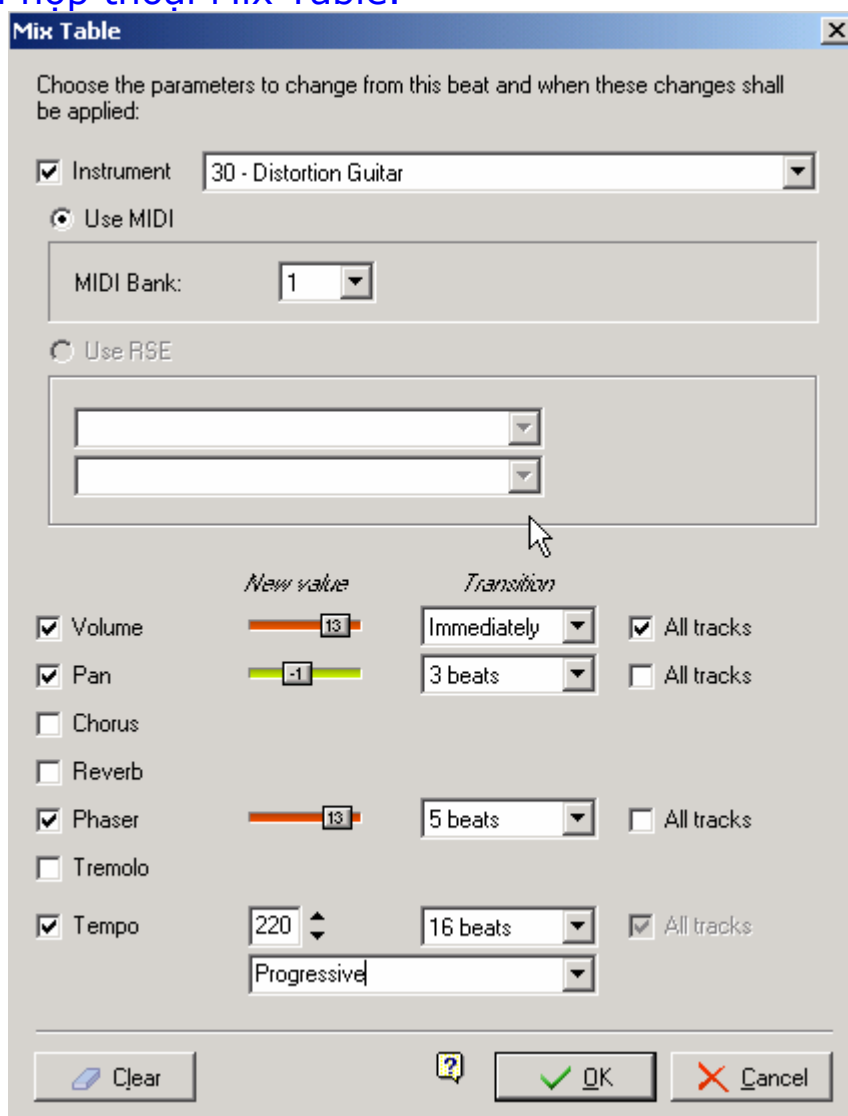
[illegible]

Mix Table

Choose the parameters to change from this beat and when these changes shall be applied:

Instrument
30 - Distortion Guitar

Use MIDI

MIDI Bank: 1

Use RSE

New value
Transition

Volume 13 Immediately All tracks

Pan -1 3 beats All tracks

Chorus

Reverb

Phaser 13 5 beats All tracks

Tremolo

Tempo 220 16 beats All tracks

Progressive

Clear
OK
Cancel